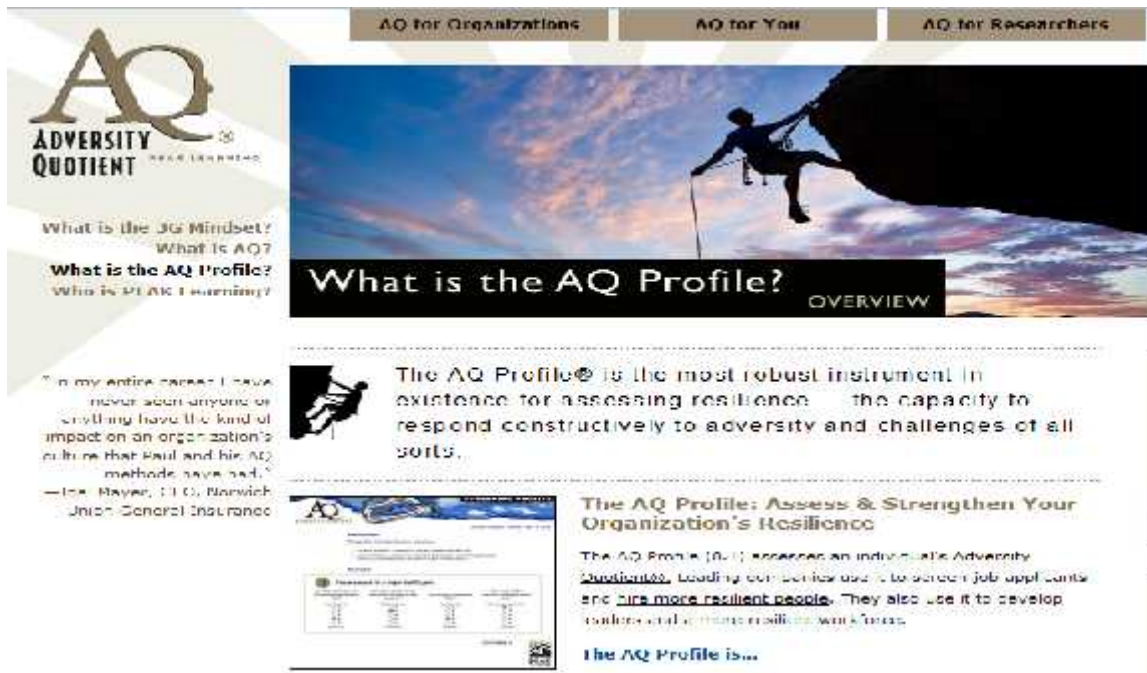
AQ for Organizations

AQ for You

AQ for Researchers

AQ

ADVERSITY QUOTIENT ® PEAK LEARNING

What is the 3G Mindset?
What is AQ?
What is the AQ Profile?
Who is PEAK Learning?

"In my entire career I have never seen anyone or anything have the kind of impact on an organization's culture that Paul and his AQ methods have had."
—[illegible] Mayer, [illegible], Norwich Union General Insurance

What is the AQ Profile?
OVERVIEW

The AQ Profile® is the most robust instrument in existence for assessing resilience — the capacity to respond constructively to adversity and challenges of all sorts.

The AQ Profile: Assess & Strengthen Your Organization's Resilience

The AQ Profile (A-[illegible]) assesses an individual's Adversity Quotient®. Leading companies use it to screen job applicants and hire more resilient people. They also use it to develop leaders and a more resilient workforce.

The AQ Profile is...